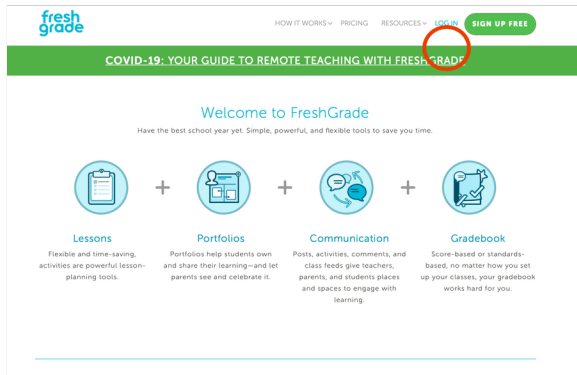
fresh grade

HOW IT WORKS PRICING RESOURCES LOG IN SIGN UP FREE

COVID-19: YOUR GUIDE TO REMOTE TEACHING WITH FRESHGRADE

Welcome to FreshGrade

Have the best school year yet. Simple, powerful, and flexible tools to save you time.

Lessons

Flexible and time-saving, activities are powerful lesson-planning tools.

Portfolios

Portfolios help students own and share their learning—and let parents see and celebrate it.

Communication

Posts, activities, comments, and class feeds give teachers, parents, and students places and spaces to engage with learning.

Gradebook

Score-based or standards-based, no matter how you set up your classes, your gradebook works hard for you.